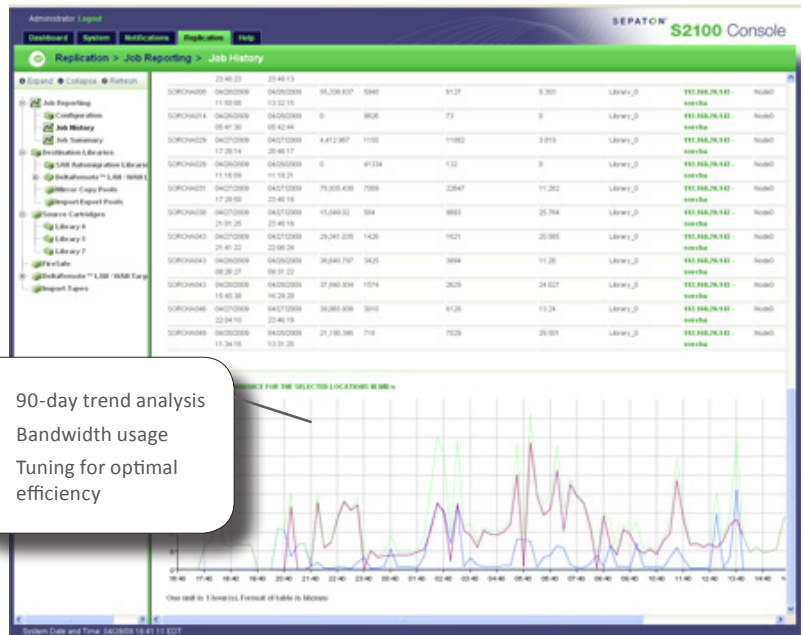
Administrator Logout

Dashboard System Notifications Replication Help

SEPATON S2100 Console

Replication > Job Reporting > Job History

Expand Collapse Refresh

Job Reporting
Configuration
Job History
Job Summary
Destination Libraries
SAN Autoreplication Libraries
DeltaRemote™ LAN / WAN L
Mirror Copy Pools
Import Export Pools
Source Cartridges
Library 6
Library 5
Library 7
FireSafe
DeltaRemote™ LAN / WAN Targ
Import Tapes

| | 23:46:23 | 23:46:13 | | | | | | | |
|---|---|---|---|---|---|---|---|---|---|
| SORCHA006 | 04/28/2009 11:50:00 | 04/28/2009 13:32:15 | 55,338,637 | 5946 | 6127 | 9.303 | Library_0 | 192.168.20.143 - sorcha | Node0 |
| SORCHA014 | 04/28/2009 05:41:30 | 04/28/2009 05:42:44 | 0 | 9826 | 73 | 0 | Library_0 | 192.168.20.143 - sorcha | Node0 |
| SORCHA029 | 04/27/2009 17:20:14 | 04/27/2009 23:46:17 | 4,412,987 | 1155 | 11082 | 3.819 | Library_0 | 192.168.20.143 - sorcha | Node0 |
| SORCHA029 | 04/28/2009 11:16:09 | 04/28/2009 11:16:21 | 0 | 41334 | 132 | 0 | Library_0 | 192.168.20.143 - sorcha | Node0 |
| SORCHA031 | 04/27/2009 17:20:50 | 04/27/2009 23:46:19 | 78,005,438 | 7009 | 22847 | 11.262 | Library_0 | 192.168.20.143 - sorcha | Node0 |
| SORCHA038 | 04/27/2009 21:31:25 | 04/27/2009 23:46:18 | 15,049.02 | 584 | 8693 | 25.764 | Library_0 | 192.168.20.143 - sorcha | Node0 |
| SORCHA043 | 04/27/2009 21:41:22 | 04/28/2009 22:08:24 | 29,341,035 | 1436 | 1621 | 20.065 | Library_0 | 192.168.20.143 - sorcha | Node0 |
| SORCHA043 | 04/28/2009 08:26:27 | 04/28/2009 09:31:22 | 38,640,797 | 3425 | 3894 | 11.28 | Library_0 | 192.168.20.143 - sorcha | Node0 |
| SORCHA043 | 04/28/2009 15:45:38 | 04/28/2009 16:28:29 | 37,660,934 | 1574 | 2829 | 24.027 | Library_0 | 192.168.20.143 - sorcha | Node0 |
| SORCHA046 | 04/27/2009 22:04:10 | 04/27/2009 23:46:19 | 39,965,938 | 3010 | 6126 | 13.24 | Library_0 | 192.168.20.143 - sorcha | Node0 |
| SORCHA049 | 04/28/2009 11:34:16 | 04/28/2009 13:31:25 | 21,190,346 | 718 | 7029 | 29.501 | Library_0 | 192.168.20.143 - sorcha | Node0 |

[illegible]ANCE FOR THE SELECTED LOCATIONS IN MB/s

90-day trend analysis
Bandwidth usage
Tuning for optimal efficiency

16:40 17:40 18:40 19:40 20:40 21:40 22:40 23:40 00:40 01:40 02:40 03:40 04:40 05:40 06:40 07:40 08:40 09:40 10:40 11:40 12:40 13:40 14:40

One unit is 1 hour(s). Format of table is hh:mm

System Date and Time: 04/28/09 16:41:11 EDT